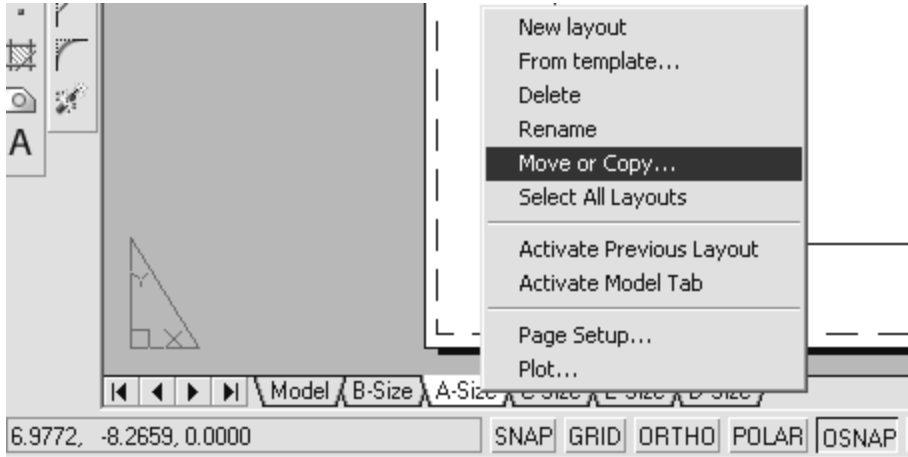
A

New layout
From template...
Delete
Rename
Move or Copy...
Select All Layouts

Activate Previous Layout
Activate Model Tab

Page Setup...
Plot...

Model B-Size A-Size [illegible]

6.9772, -8.2659, 0.0000

SNAP GRID ORTHO POLAR OSNAP